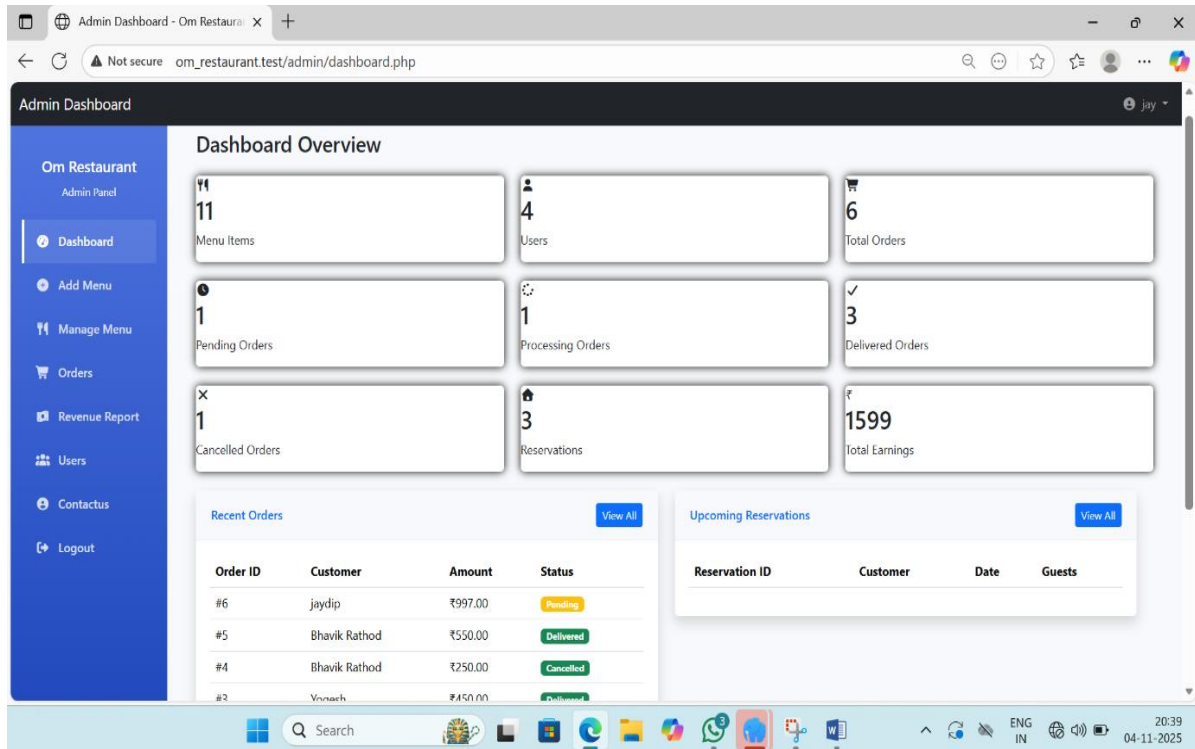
Admin Dashboard - Om Restaura ×

Not secure om_restaurant.test/admin/dashboard.php

Admin Dashboard

jay

Om Restaurant
Admin Panel

Dashboard
Add Menu
Manage Menu
Orders
Revenue Report
Users
Contactus
Logout

Dashboard Overview

11
Menu Items

4
Users

6
Total Orders

1
Pending Orders

1
Processing Orders

3
Delivered Orders

1
Cancelled Orders

3
Reservations

₹
1599
Total Earnings

Recent Orders
View All

| Order ID | Customer | Amount | Status |
|---|---|---|---|
| #6 | jaydip | ₹997.00 | Pending |
| #5 | Bhavik Rathod | ₹550.00 | Delivered |
| #4 | Bhavik Rathod | ₹250.00 | Cancelled |
| #3 | Yogesh | ₹450.00 | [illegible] |

Upcoming Reservations
View All

| Reservation ID | Customer | Date | Guests |
|---|---|---|---|

Search

ENG IN
20:39
04-11-2025